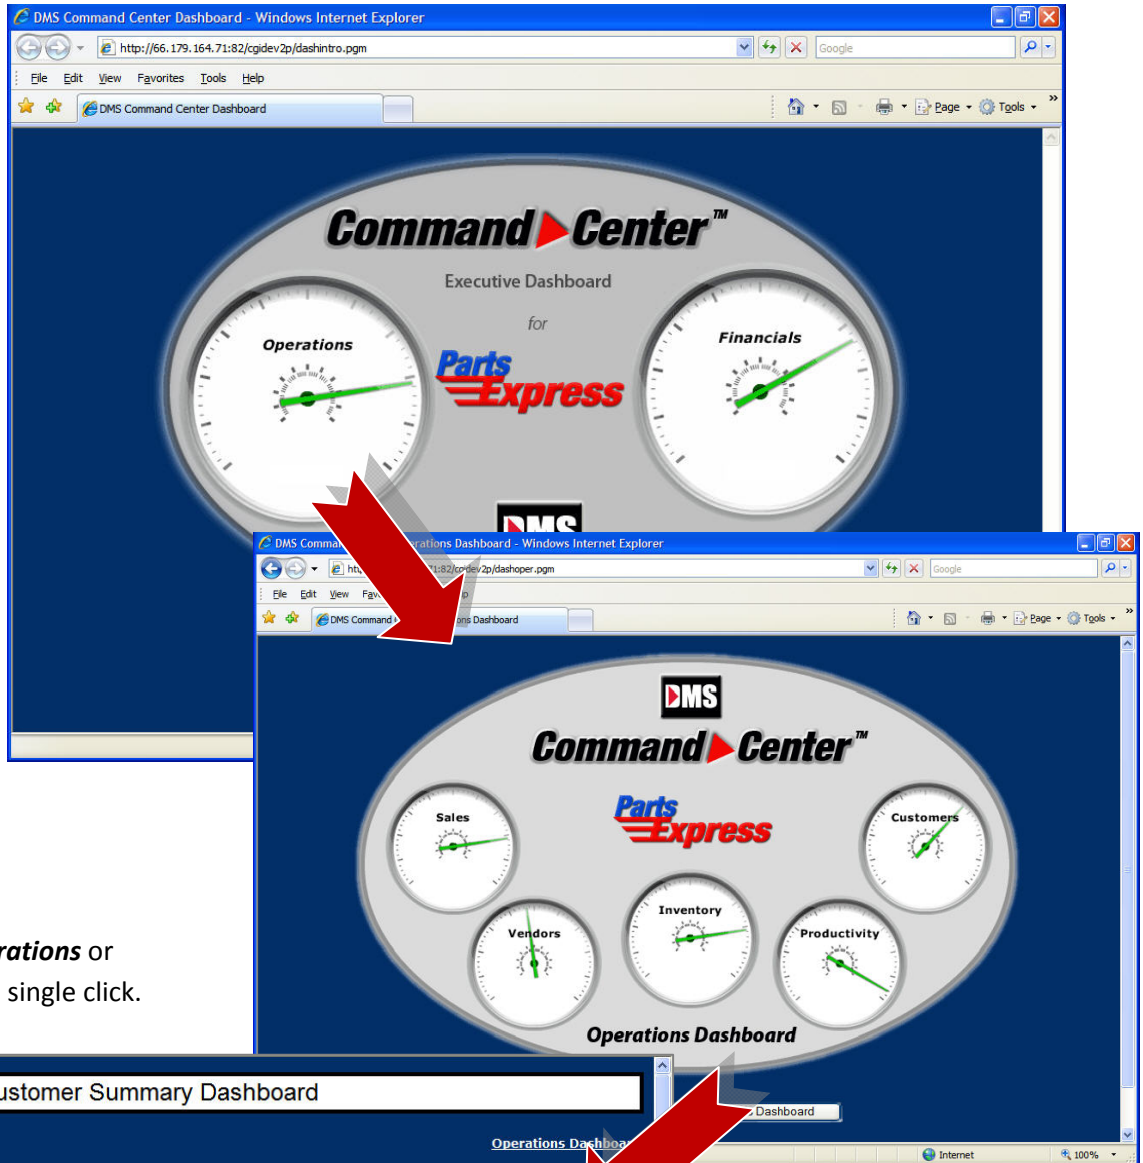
DMS Command Center Dashboard - Windows Internet Explorer
http://66.179.164.71:82/cgidev2p/dashintro.pgm
Google
File Edit View Favorites Tools Help
DMS Command Center Dashboard
Page Tools

Command Center™
Executive Dashboard
for
Parts Express
Operations
Financials
DMS

DMS Comma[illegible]rations Dashboard - Windows Internet Explorer
htt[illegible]71:82/cgidev2p/dashoper.pgm
Google
File Edit View Fav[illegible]
DMS Command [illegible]ons Dashboard
Page Tools

DMS
Command Center™
Parts Express
Sales
Customers
Inventory
Vendors
Productivity
Operations Dashboard

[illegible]rations or
single click.

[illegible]ustomer Summary Dashboard
Dashboard
Operations Dashboa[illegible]
Internet
100%